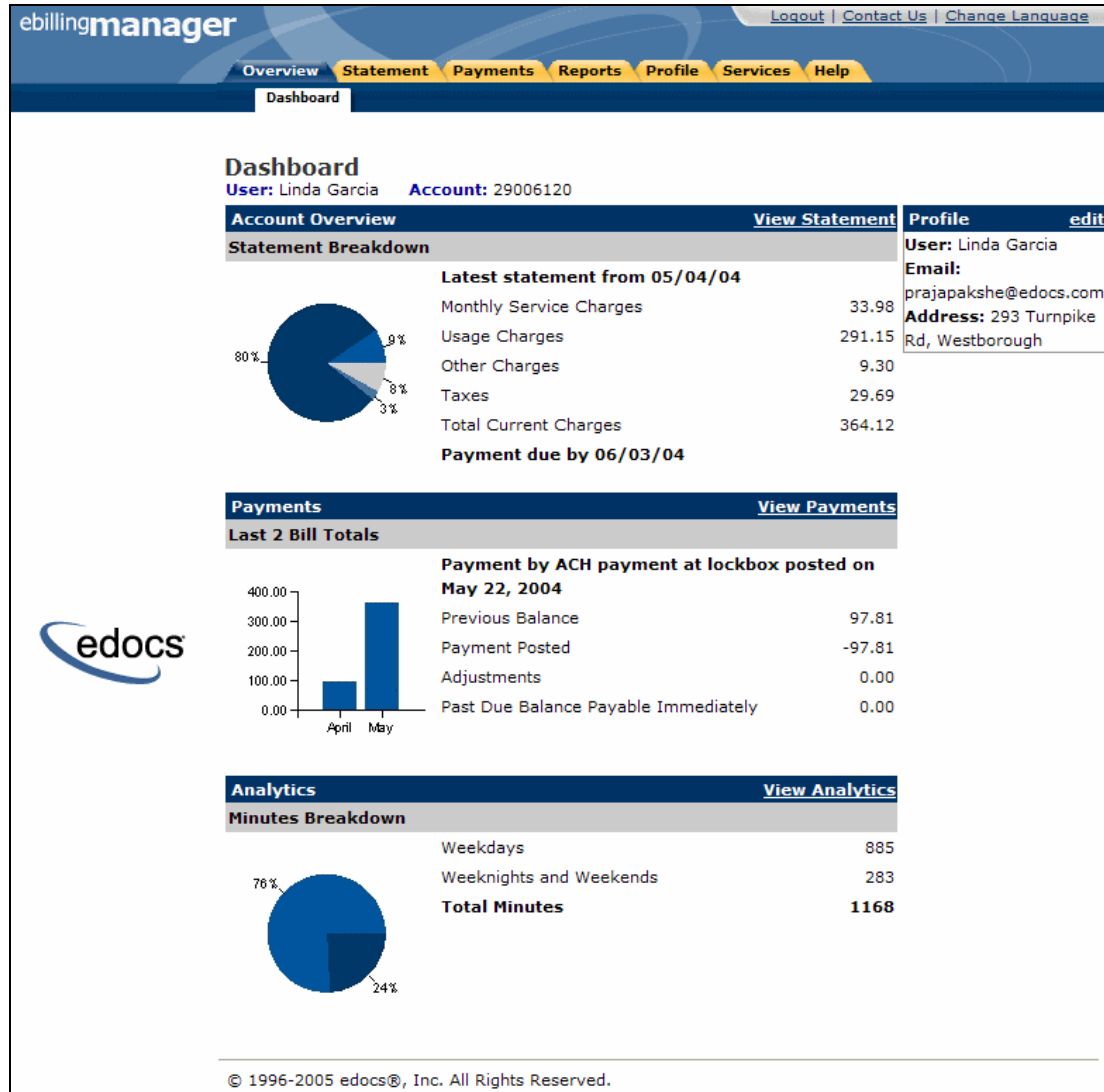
ebillingmanager

Logout | Contact Us | Change Language

Overview Statement Payments Reports Profile Services Help

Dashboard

Dashboard
User: Linda Garcia Account: 29006120

| Account Overview | View Statement |
|---|---|
| Statement Breakdown | |
| Latest statement from 05/04/04 | |
| Monthly Service Charges | 33.98 |
| Usage Charges | 291.15 |
| Other Charges | 9.30 |
| Taxes | 29.69 |
| Total Current Charges | 364.12 |
| Payment due by 06/03/04 | |

80% 9% 8% 3%

Profile edit
User: Linda Garcia
Email: prajapakshe@edocs.com
Address: 293 Turnpike Rd, Westborough

| Payments | View Payments |
|---|---|
| Last 2 Bill Totals | |
| Payment by ACH payment at lockbox posted on May 22, 2004 | |
| Previous Balance | 97.81 |
| Payment Posted | -97.81 |
| Adjustments | 0.00 |
| Past Due Balance Payable Immediately | 0.00 |

400.00 300.00 200.00 100.00 0.00
April May

edocs

| Analytics | View Analytics |
|---|---|
| Minutes Breakdown | |
| Weekdays | 885 |
| Weeknights and Weekends | 283 |
| Total Minutes | 1168 |

76% 24%

© 1996-2005 edocs®, Inc. All Rights Reserved.